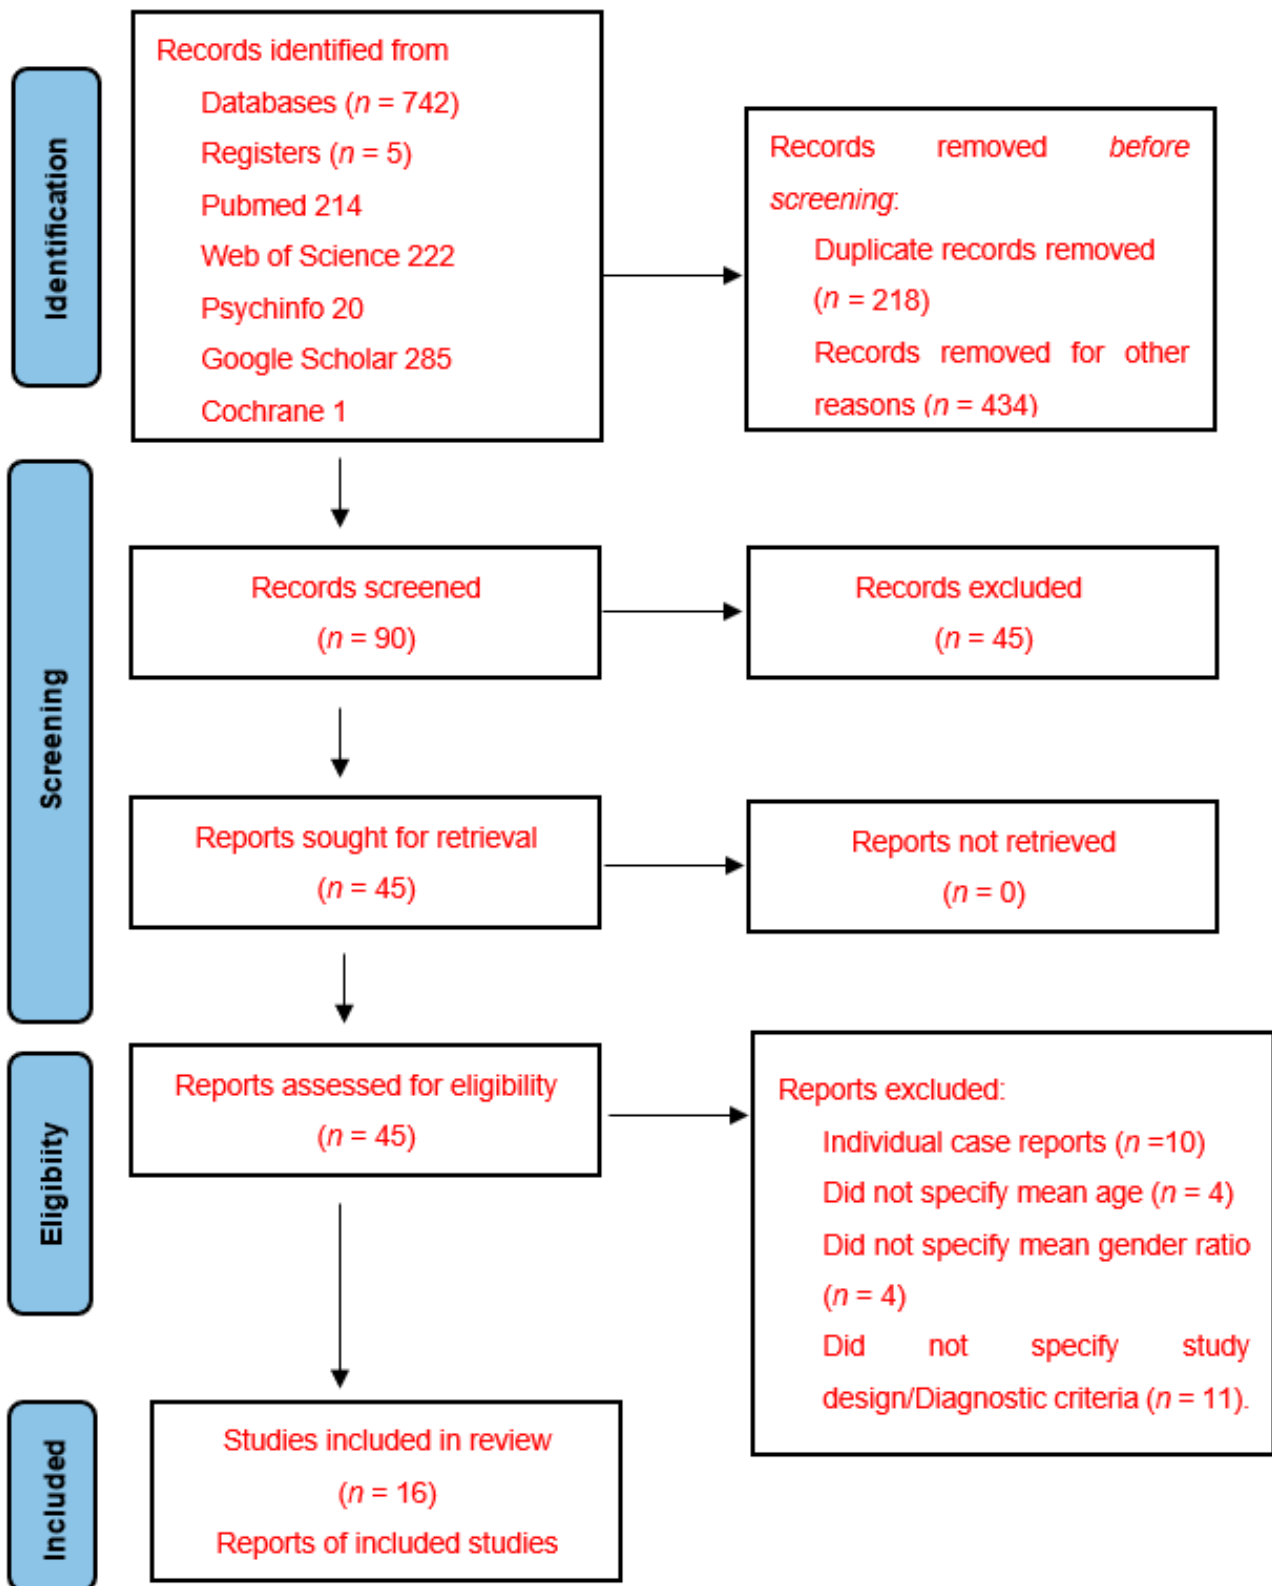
Identification

Records identified from
Databases ($n$ = 742)
Registers ($n$ = 5)
Pubmed 214
Web of Science 222
Psychinfo 20
Google Scholar 285
Cochrane 1

Records removed *before screening*:
Duplicate records removed ($n$ = 218)
Records removed for other reasons ($n$ = 434)

Screening

Records screened
($n$ = 90)

Records excluded
($n$ = 45)

Reports sought for retrieval
($n$ = 45)

Reports not retrieved
($n$ = 0)

Eligibiity

Reports assessed for eligibility
($n$ = 45)

Reports excluded:
Individual case reports ($n$ =10)
Did not specify mean age ($n$ = 4)
Did not specify mean gender ratio ($n$ = 4)
Did not specify study design/Diagnostic criteria ($n$ = 11).

Included

Studies included in review
($n$ = 16)
Reports of included studies